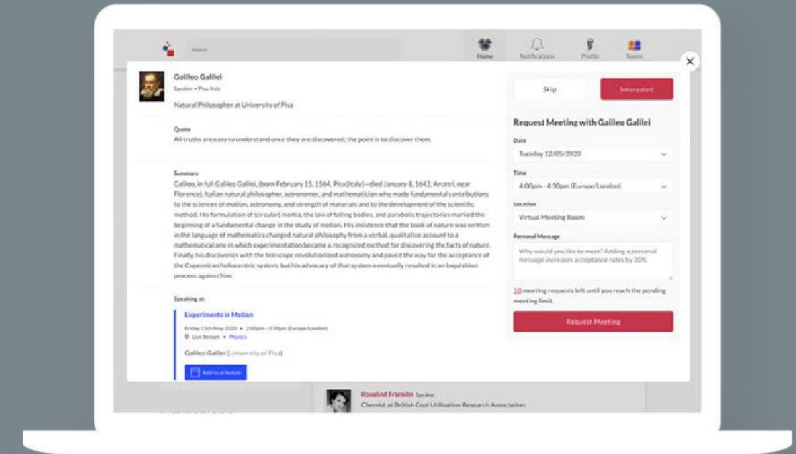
Search

Home Notifications Profile Team

Galileo Galilei
Speaker • Pisa Italy

Natural Philosopher at University of Pisa

Quote
All truths are easy to understand once they are discovered; the point is to discover them.

Summary
Galileo, in full Galileo Galilei, (born February 15, 1564, Pisa [Italy]—died January 8, 1642, Arcetri, near Florence), Italian natural philosopher, astronomer, and mathematician who made fundamental contributions to the sciences of motion, astronomy, and strength of materials and to the development of the scientific method. His formulation of (circular) inertia, the law of falling bodies, and parabolic trajectories marked the beginning of a fundamental change in the study of motion. His insistence that the book of nature was written in the language of mathematics changed natural philosophy from a verbal, qualitative account to a mathematical one in which experimentation became a recognized method for discovering the facts of nature. Finally, his discoveries with the telescope revolutionized astronomy and paved the way for the acceptance of the Copernican heliocentric system, but his advocacy of that system eventually resulted in an Inquisition process against him.

Speaking at

Experiments in Motion
Friday 13th May 2020 • 2:00pm – 3:30pm (Europe/London)
Live Stream • Physics

Galileo Galilei (University of Pisa)

Add to schedule

Skip Interested

Request Meeting with Galileo Galilei

Date
Tuesday 12/05/2020

Time
4:00pm - 4:30pm (Europe/London)

Location
Virtual Meeting Room

Personal Message
Why would you like to meet? Adding a personal message increases acceptance rates by 30%.

10 meeting requests left until you reach the pending meeting limit.

Request Meeting

Rosalind Franklin Speaker
Chemist at British Coal Utilisation Research Association